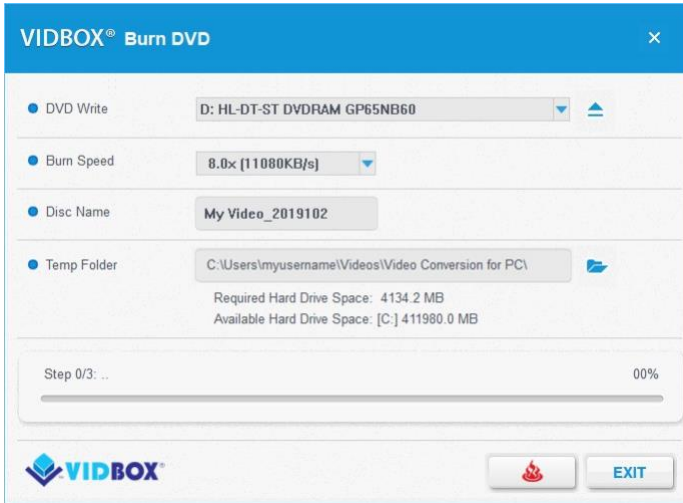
VIDBOX® Burn DVD

×

DVD Write
D: HL-DT-ST DVDRAM GP65NB60

Burn Speed
8.0x (11080KB/s)

Disc Name
My Video_2019102

Temp Folder
C:\Users\myusername\Videos\Video Conversion for PC\

Required Hard Drive Space: 4134.2 MB
Available Hard Drive Space: [C:] 411980.0 MB

Step 0/3: ..
00%

VIDBOX®

EXIT